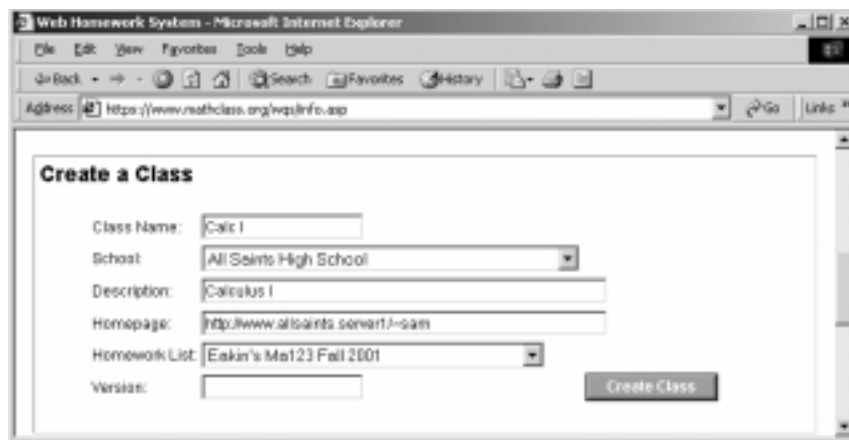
Web Homework System - Microsoft Internet Explorer

File Edit View Favorites Tools Help

Back Search Favorites History

Address https://www.mathclass.org/wqs/info.asp Go Links

Create a Class

Class Name: Calc I

School: All Saints High School

Description: Calculus I

Homepage: http://www.allsaints.server1/~sam

Homework List: Eakin's Ma123 Fall 2001

Version:

Create Class